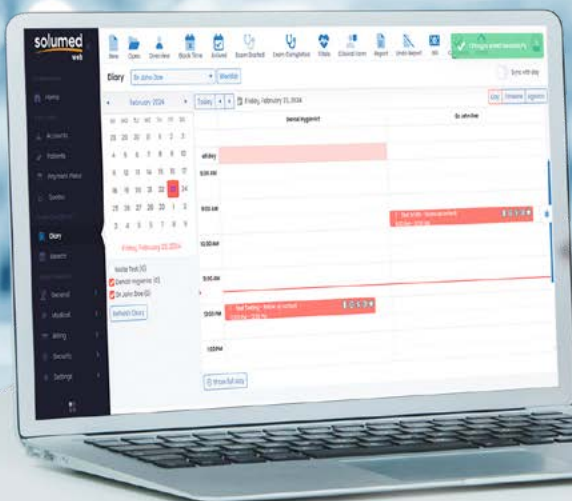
solumed
vet

Home
Accounts
Patients
Payment Plans
Quotes
Diary
Search
General
Medical
Billing
Security
Settings

New
Open
Overview
Book Time
Arrived
Exam Started
Exam Completed
Vitals
Clinical Form
Report
Undo Report

Diary
Dr John Doe
Weekly

February 2024
MO TU WE TH FR SA SU
29 30 31 1 2 3
4 5 6 7 8 9 10
11 12 13 14 15 16 17
18 19 20 21 22 23 24
25 26 27 28 29 1 2
3 4 5 6 7 8 9
Friday, February 23, 2024

Today
Friday, February 23, 2024
Dental Hygienist
Dr John Doe
Day
Timeline
Agenda

all day
8:00 AM
9:00 AM
10:00 AM
11:00 AM
12:00 PM
1:00 PM

Test Smith - Follow up consult
Test Testing - Follow up consult

Show full day

Refresh Diary

Sync with day